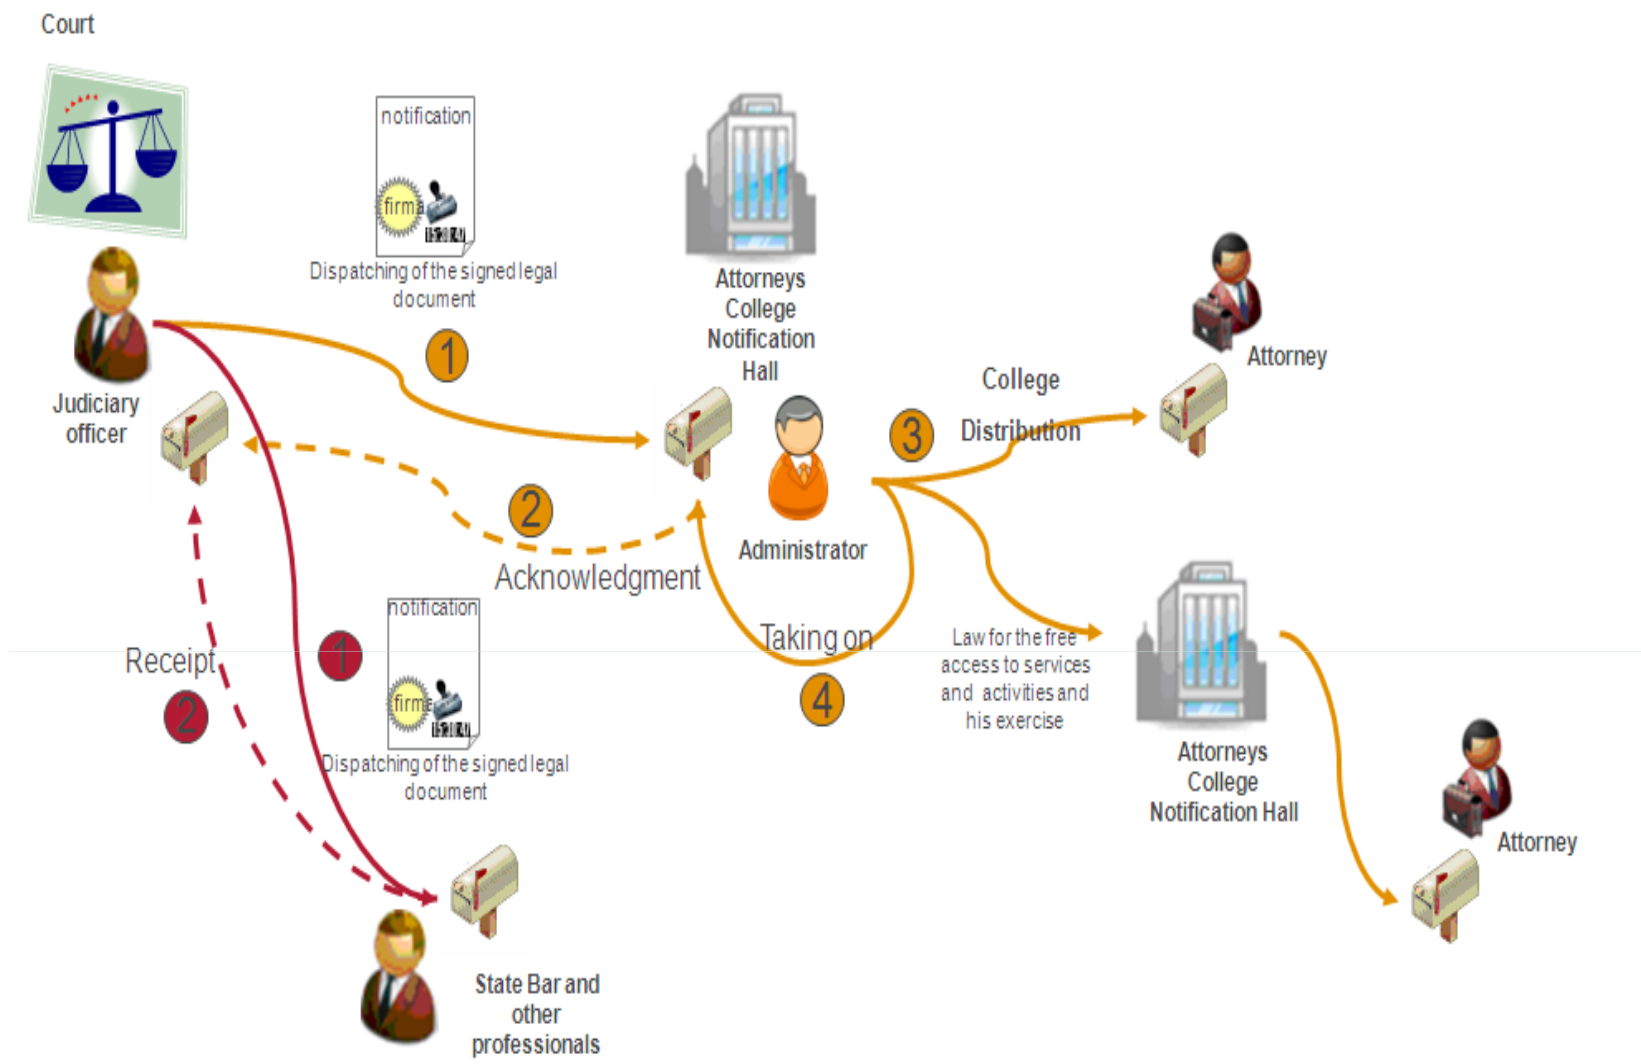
Court

notification

firm

Dispatching of the signed legal document

Judiciary officer

1

Attorneys College Notification Hall

2

Acknowledgment

Administrator

3

College Distribution

Attorney

Receipt

2

1

notification

firm

Dispatching of the signed legal document

Taking on

4

Law for the free access to services and activities and his exercise

Attorneys College Notification Hall

Attorney

State Bar and other professionals